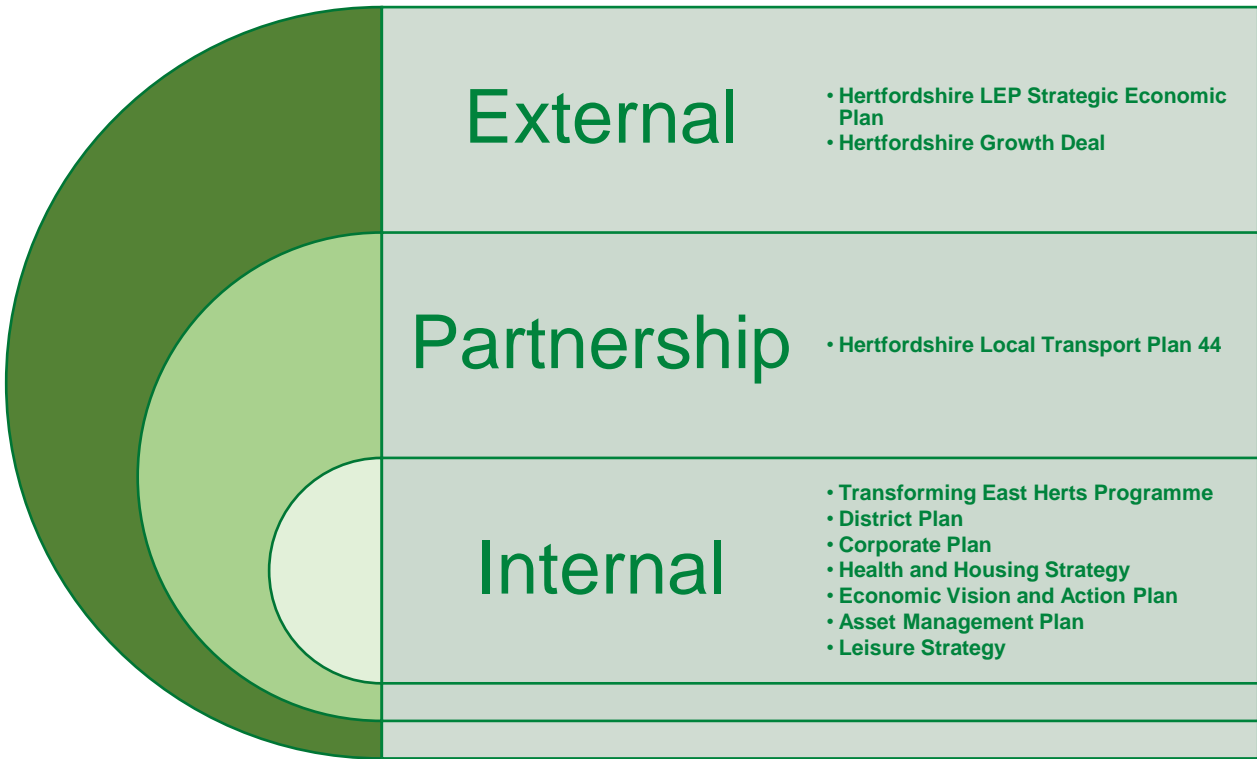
External

• Hertfordshire LEP Strategic Economic Plan
• Hertfordshire Growth Deal

Partnership

• Hertfordshire Local Transport Plan 44

Internal

• Transforming East Herts Programme
• District Plan
• Corporate Plan
• Health and Housing Strategy
• Economic Vision and Action Plan
• Asset Management Plan
• Leisure Strategy